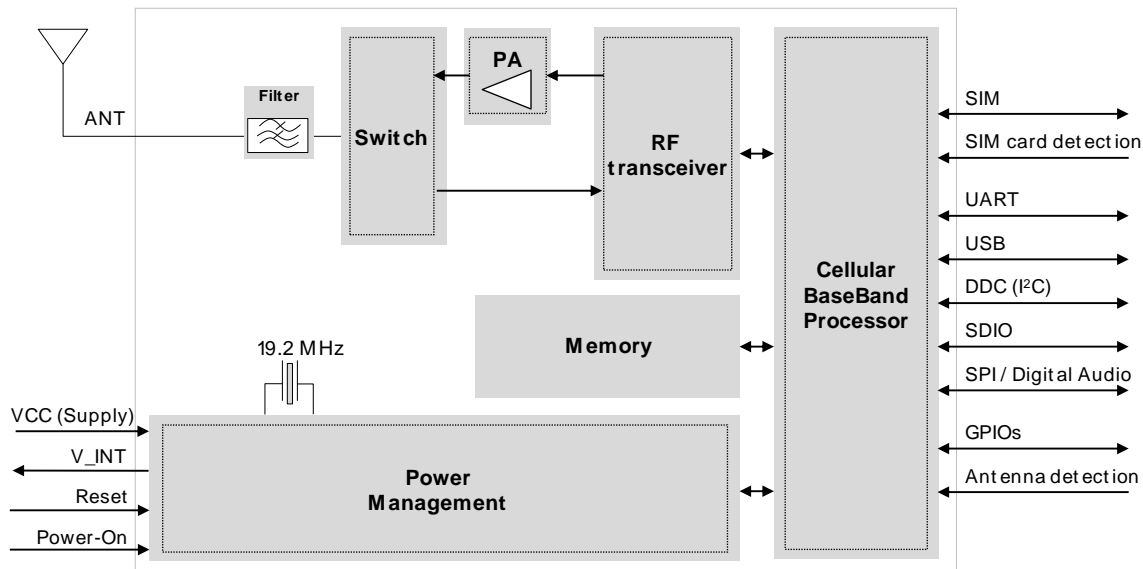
ANT

Filter

Switch

PA

RF transceiver

Cellular BaseBand Processor

SIM

SIM card detection

UART

USB

DDC ($I^2C$)

SDIO

SPI / Digital Audio

GPIOs

Antenna detection

Memory

19.2 MHz

VCC (Supply)

V_INT

Reset

Power-On

Power Management